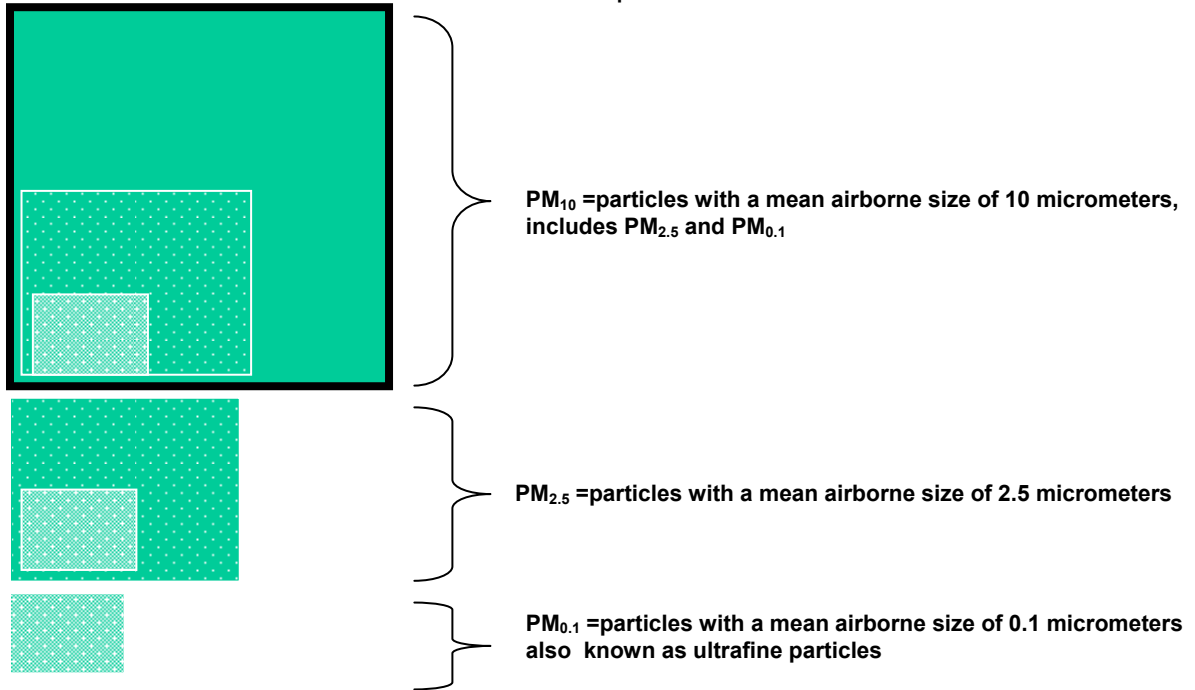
$PM_{10}$ =particles with a mean airborne size of 10 micrometers, includes $PM_{2.5}$ and $PM_{0.1}$

$PM_{2.5}$ =particles with a mean airborne size of 2.5 micrometers

$PM_{0.1}$ =particles with a mean airborne size of 0.1 micrometers also known as ultrafine particles